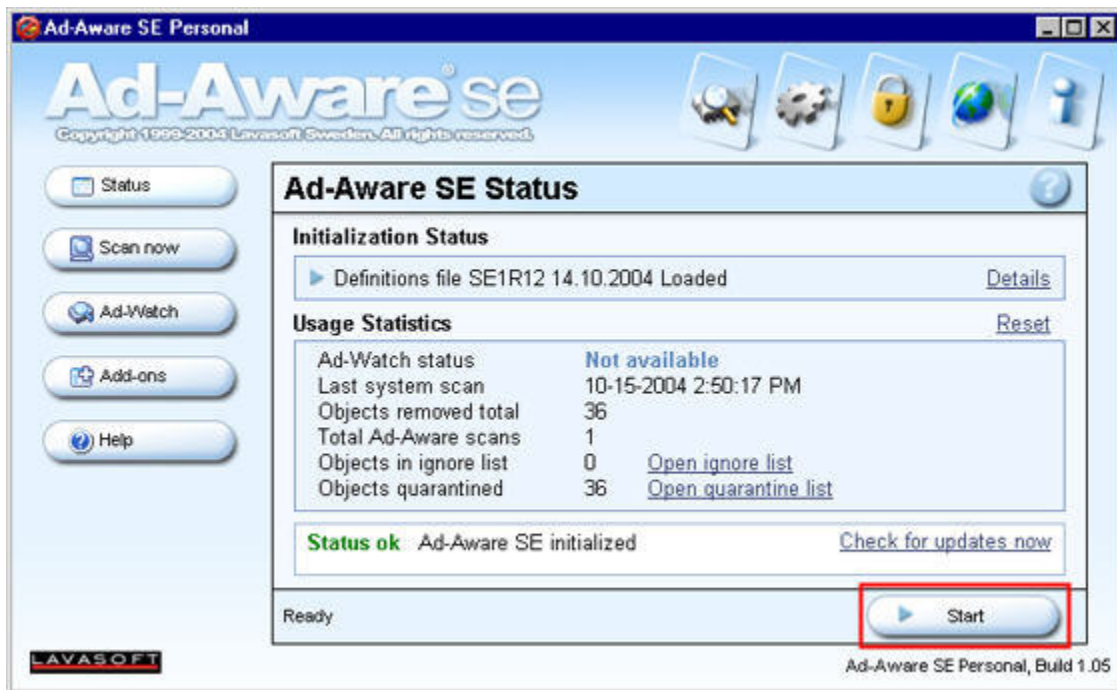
Ad-Aware SE Personal

Ad-Aware se

Copyright 1999-2004 Lavasoft Sweden. All rights reserved.

Status

Scan now

Ad-Watch

Add-ons

Help

Ad-Aware SE Status

Initialization Status

Definitions file SE1R12 14.10.2004 Loaded

Details

Usage Statistics

Reset

| | | |
|---|---|---|
| Ad-Watch status | Not available | |
| Last system scan | 10-15-2004 2:50:17 PM | |
| Objects removed total | 36 | |
| Total Ad-Aware scans | 1 | |
| Objects in ignore list | 0 | Open ignore list |
| Objects quarantined | 36 | Open quarantine list |

Status ok Ad-Aware SE initialized

Check for updates now

Ready

Start

LAVASOFT

Ad-Aware SE Personal, Build 1.05